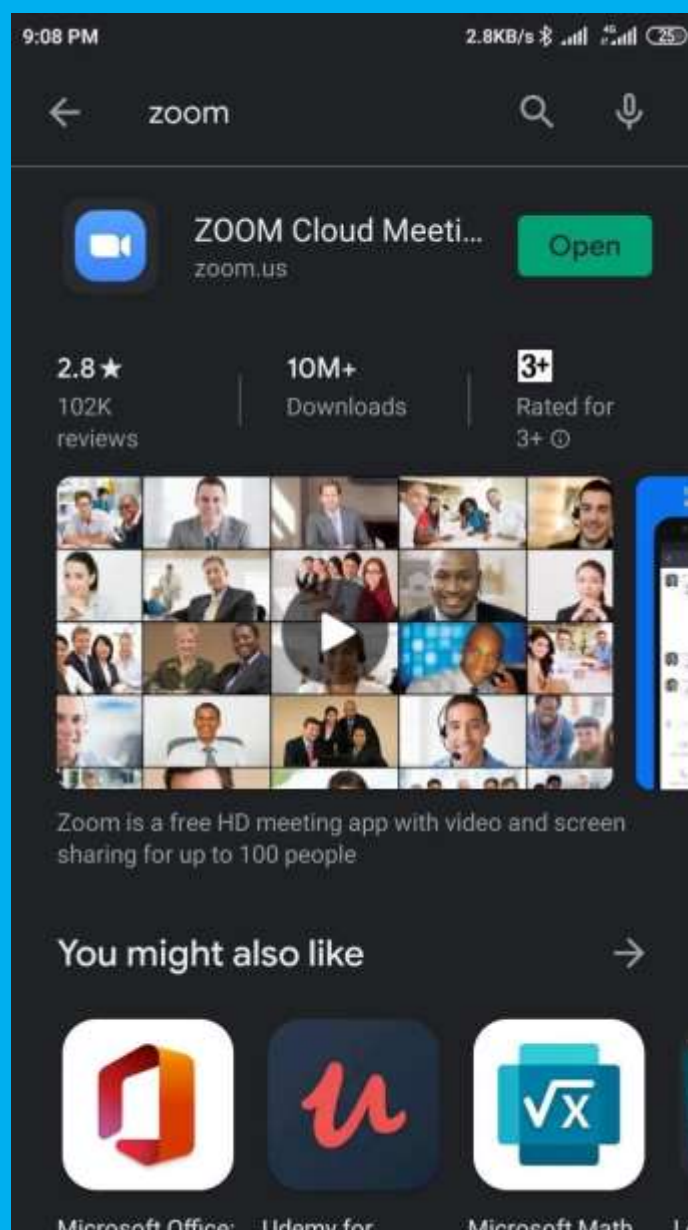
9:08 PM

2.8KB/s 25

zoom

ZOOM Cloud Meeti...
zoom.us

Open

2.8 ★
102K reviews

10M+
Downloads

3+
Rated for 3+ ⓘ

Zoom is a free HD meeting app with video and screen sharing for up to 100 people

You might also like

Microsoft Office: Udemy for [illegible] Microsoft Math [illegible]